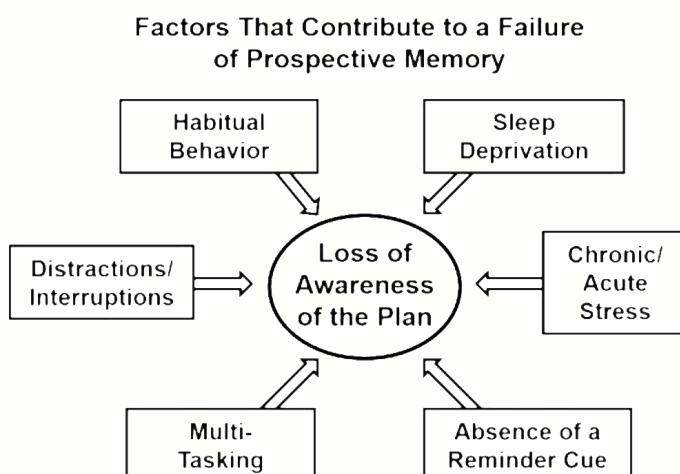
Factors That Contribute to a Failure of Prospective Memory

Habitual Behavior

Sleep Deprivation

Distractions/ Interruptions

Loss of Awareness of the Plan

Chronic/ Acute Stress

Multi-Tasking

Absence of a Reminder Cue